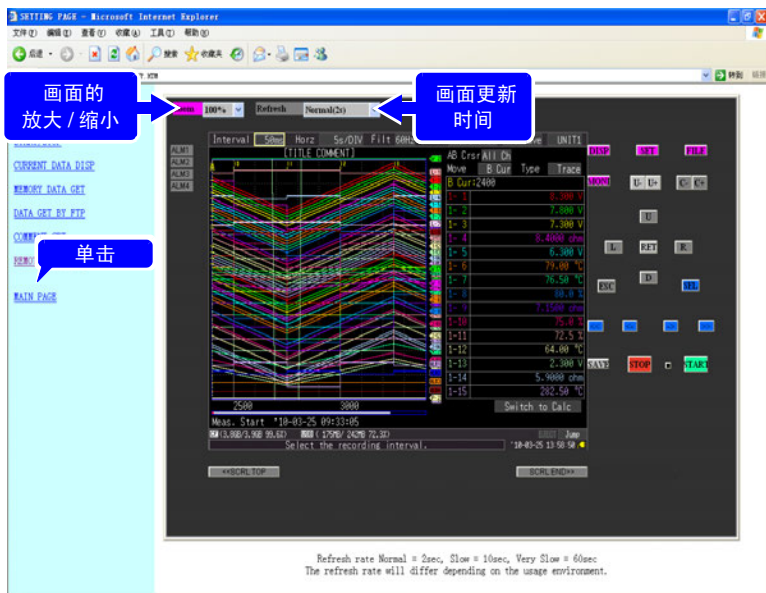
SETTING PAGE - Microsoft Internet Explorer
文件(F) 编辑(E) 查看(V) 收藏(A) 工具(T) 帮助(H)
后退 搜索 收藏夹
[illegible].HTM
转到

画面的放大 / 缩小
Zoom 100%
Refresh Normal(2s)
画面更新时间

CURRENT DATA DISP
MEMORY DATA GET
DATA GET BY FTP
COMMENT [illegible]
单击
REMO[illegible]
MAIN PAGE

Interval 50ms Horz 5s/DIV Filt 60Hz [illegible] UNIT1
ALM1
ALM2
ALM3
ALM4
[TITLE COMMENT]
AB Crsr All Ch
Move B Cur Type Trace
B Cur:2400

| | |
|---|---|
| 1- 1 | 8.000 V |
| 1- 2 | 7.800 V |
| 1- 3 | 7.000 V |
| 1- 4 | 8.4000 ohm |
| 1- 5 | 6.300 V |
| 1- 6 | 79.00 °C |
| 1- 7 | 76.50 °C |
| 1- 8 | 80.0 % |
| 1- 9 | 7.1500 ohm |
| 1-10 | 75.0 % |
| 1-11 | 72.5 % |
| 1-12 | 64.00 °C |
| 1-13 | 2.300 V |
| 1-14 | 5.9000 ohm |
| 1-15 | 262.50 °C |

Switch to Calc
2500 3000
Meas. Start '10-03-25 09:33:05
(3.9GB/3.9GB 99.6%) ( 175MB/ 242MB 72.3%) Jump
Select the recording interval. '10-03-25 13 58 50

DISP SET FILE
MONI U- U+ C- C+
U
L RET R
ESC D SEL
SAVE STOP START
<<SCRL TOP SCRL END>>

Refresh rate Normal = 2sec, Slow = 10sec, Very Slow = 60sec
The refresh rate will differ depending on the usage environment.